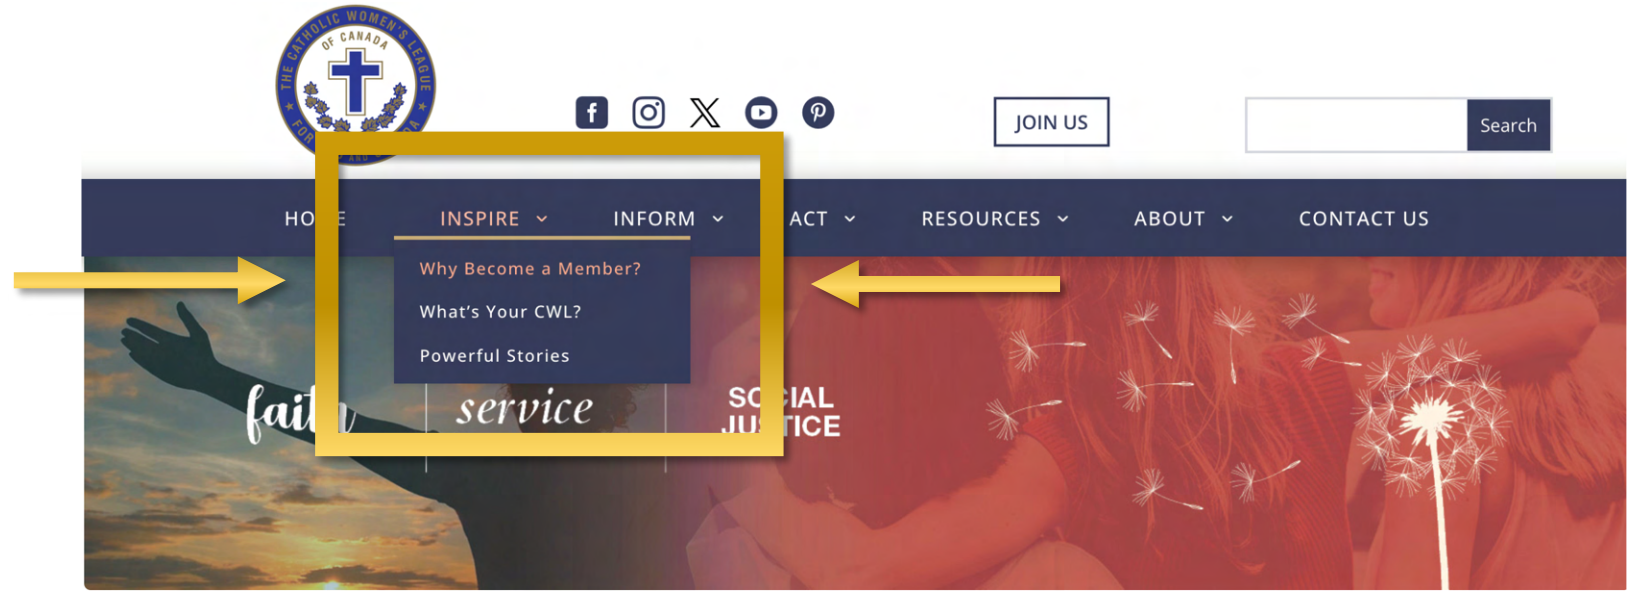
THE CATHOLIC WOMEN'S LEAGUE OF CANADA FOR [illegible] AND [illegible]

JOIN US

Search

HO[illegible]E INSPIRE INFORM ACT RESOURCES ABOUT CONTACT US

Why Become a Member?

What's Your CWL?

Powerful Stories

fait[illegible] service SO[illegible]IAL JU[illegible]TICE